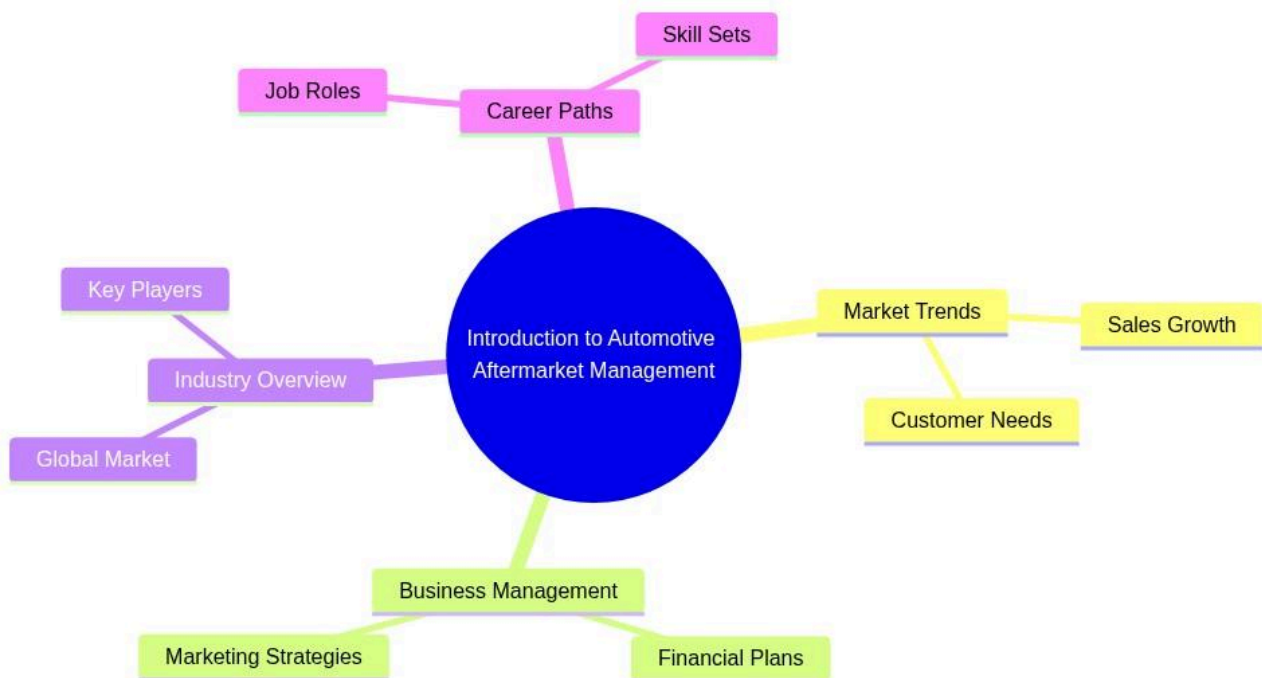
Skill Sets

Job Roles

Career Paths

Key Players

Industry Overview

Global Market

Introduction to Automotive Aftermarket Management

Market Trends

Sales Growth

Customer Needs

Business Management

Marketing Strategies

Financial Plans